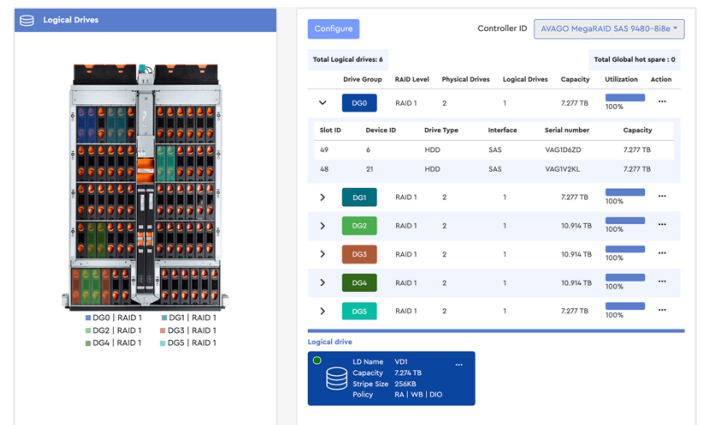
Logical Drives

DG0 | RAID 1
DG1 | RAID 1
DG2 | RAID 1
DG3 | RAID 1
DG4 | RAID 1
DG5 | RAID 1

Configure

Controller ID AVAGO MegaRAID SAS 9480-8i8e

Total Logical drives: 6

Total Global hot spare : 0

| | Drive Group | RAID Level | Physical Drives | Logical Drives | Capacity | Utilization | Action |
|---|---|---|---|---|---|---|---|
| | DG0 | RAID 1 | 2 | 1 | 7.277 TB | 100% | ··· |

| Slot ID | Device ID | Drive Type | Interface | Serial number | Capacity |
|---|---|---|---|---|---|
| 49 | 6 | HDD | SAS | VAG1D6ZD | 7.277 TB |
| 48 | 21 | HDD | SAS | VAG1V2KL | 7.277 TB |

| | Drive Group | RAID Level | Physical Drives | Logical Drives | Capacity | Utilization | Action |
|---|---|---|---|---|---|---|---|
| | DG1 | RAID 1 | 2 | 1 | 7.277 TB | 100% | ··· |
| | DG2 | RAID 1 | 2 | 1 | 10.914 TB | 100% | ··· |
| | DG3 | RAID 1 | 2 | 1 | 10.914 TB | 100% | ··· |
| | DG4 | RAID 1 | 2 | 1 | 10.914 TB | 100% | ··· |
| | DG5 | RAID 1 | 2 | 1 | 7.277 TB | 100% | ··· |

Logical drive

LD Name VD1
Capacity 7.274 TB
Stripe Size 256KB
Policy RA | WB | DIO
···